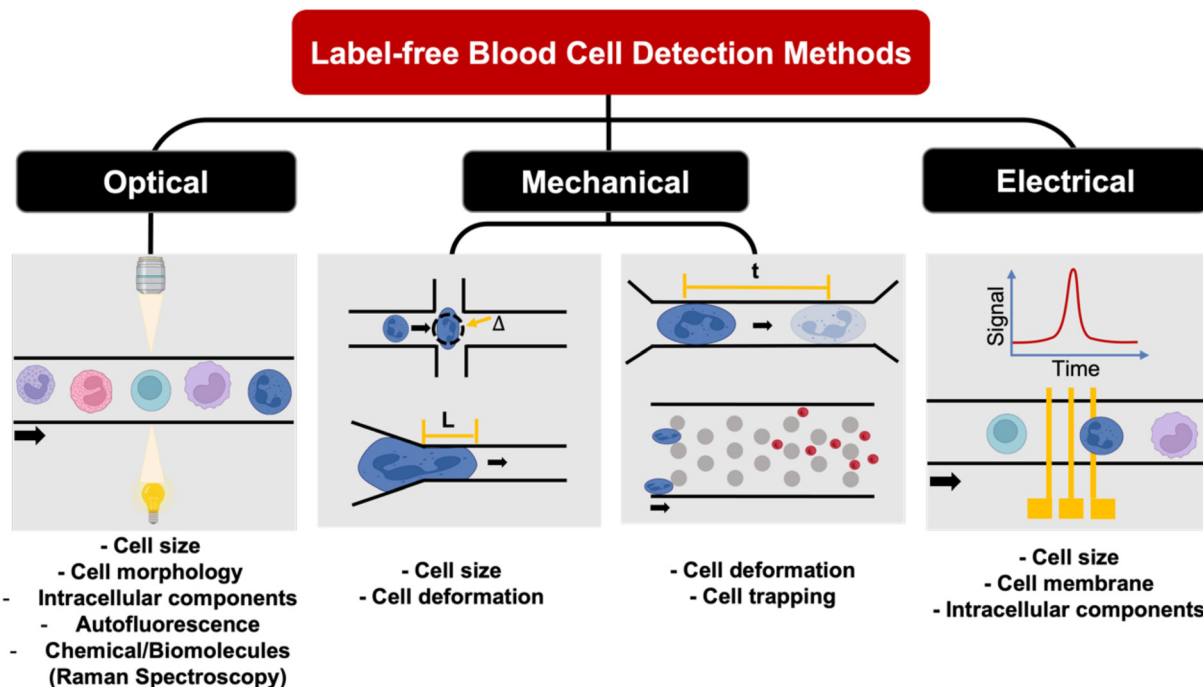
Label-free Blood Cell Detection Methods

Optical

Mechanical

Electrical

Δ

L

t

Signal

Time

- Cell size
- Cell morphology
- Intracellular components
- Autofluorescence
- Chemical/Biomolecules (Raman Spectroscopy)

- Cell size
- Cell deformation

- Cell deformation
- Cell trapping

- Cell size
- Cell membrane
- Intracellular components